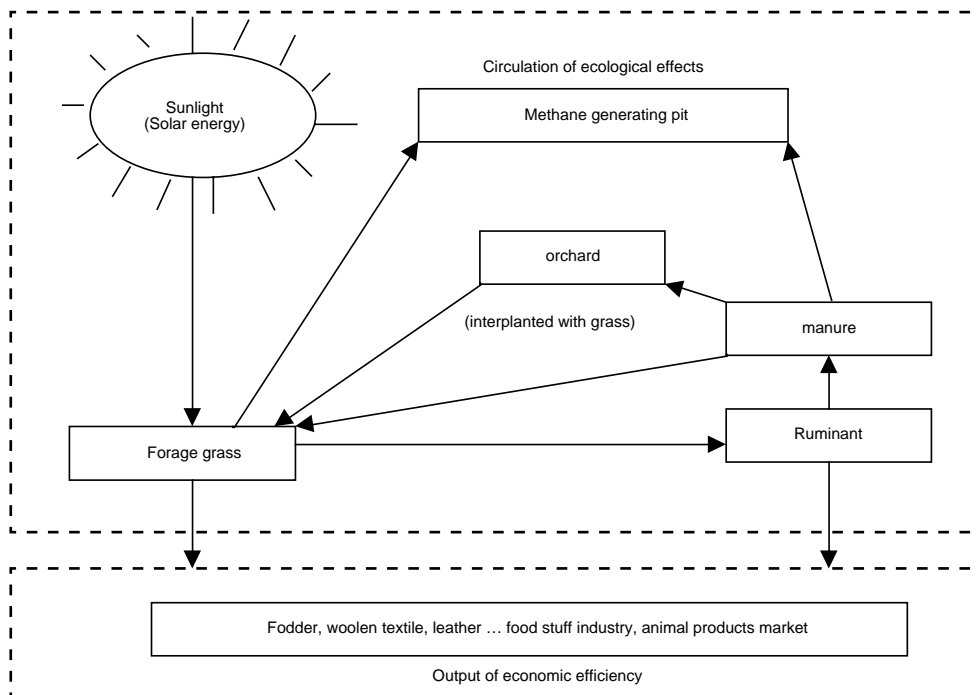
Sunlight
(Solar energy)

Circulation of ecological effects

Methane generating pit

orchard

(interplanted with grass)

manure

Forage grass

Ruminant

Fodder, woolen textile, leather … food stuff industry, animal products market

Output of economic efficiency